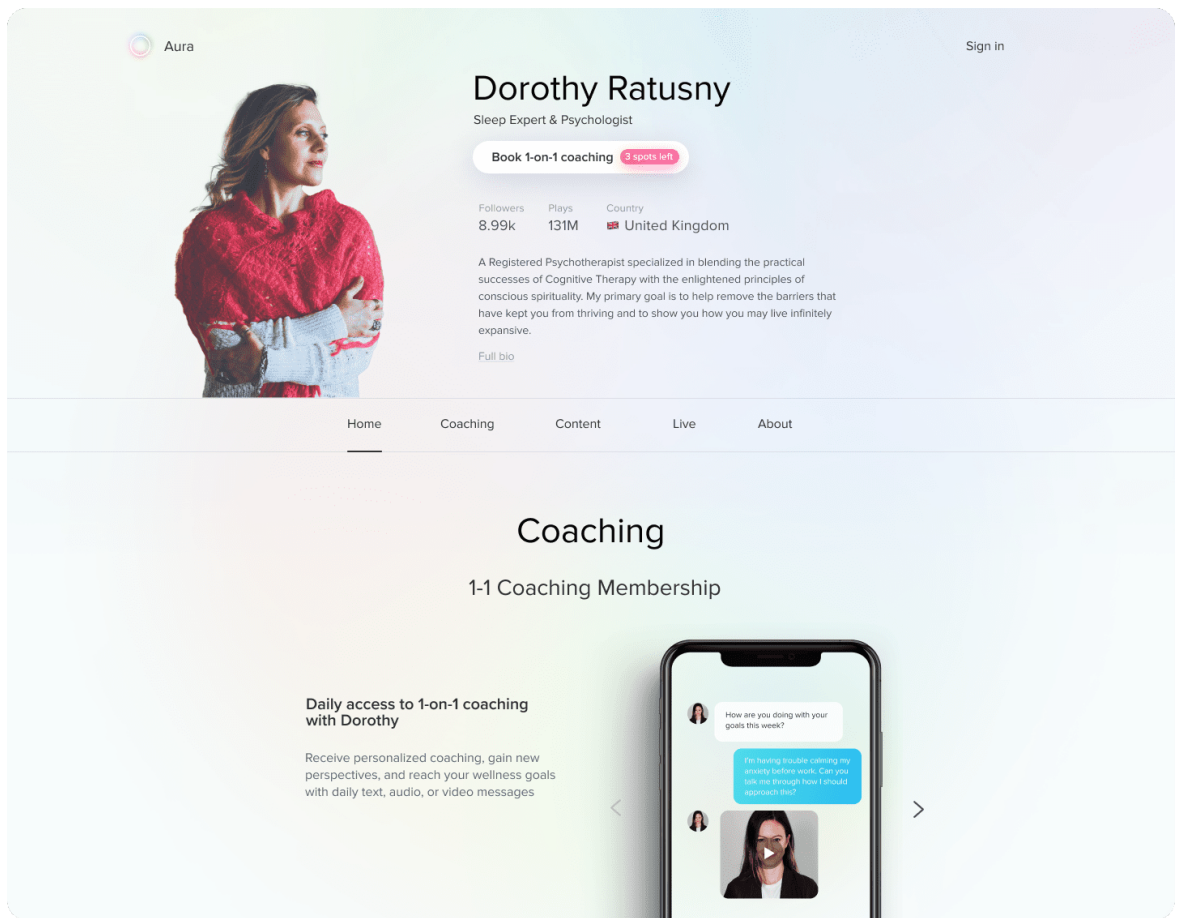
Aura

Sign in

Dorothy Ratusny

Sleep Expert & Psychologist

Book 1-on-1 coaching 3 spots left

Followers
8.99k

Plays
131M

Country
United Kingdom

A Registered Psychotherapist specialized in blending the practical successes of Cognitive Therapy with the enlightened principles of conscious spirituality. My primary goal is to help remove the barriers that have kept you from thriving and to show you how you may live infinitely expansive.

Full bio

Home Coaching Content Live About

Coaching

1-1 Coaching Membership

Daily access to 1-on-1 coaching with Dorothy

Receive personalized coaching, gain new perspectives, and reach your wellness goals with daily text, audio, or video messages

How are you doing with your goals this week?

I'm having trouble calming my anxiety before work. Can you talk me through how I should approach this?